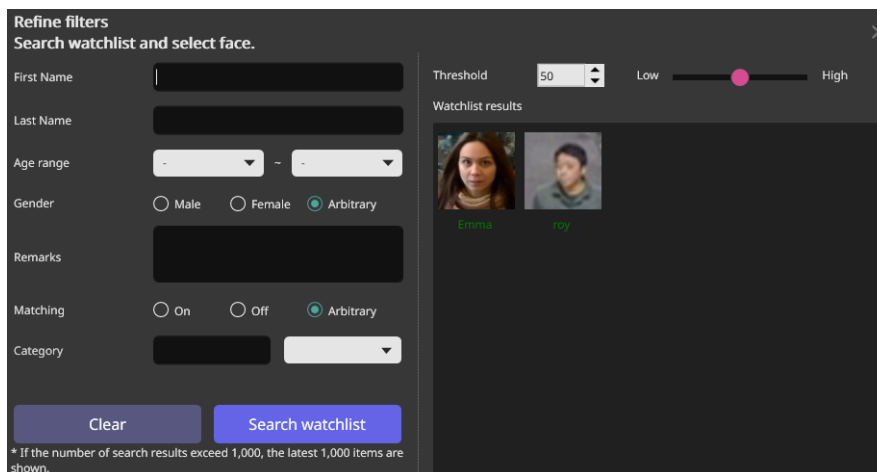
Refine filters
Search watchlist and select face.

First Name

Last Name

Age range
-
~
-

Gender
Male
Female
Arbitrary

Remarks

Matching
On
Off
Arbitrary

Category

Clear
Search watchlist

* If the number of search results exceed 1,000, the latest 1,000 items are shown.

Threshold
50
Low
High

Watchlist results

Emma
roy